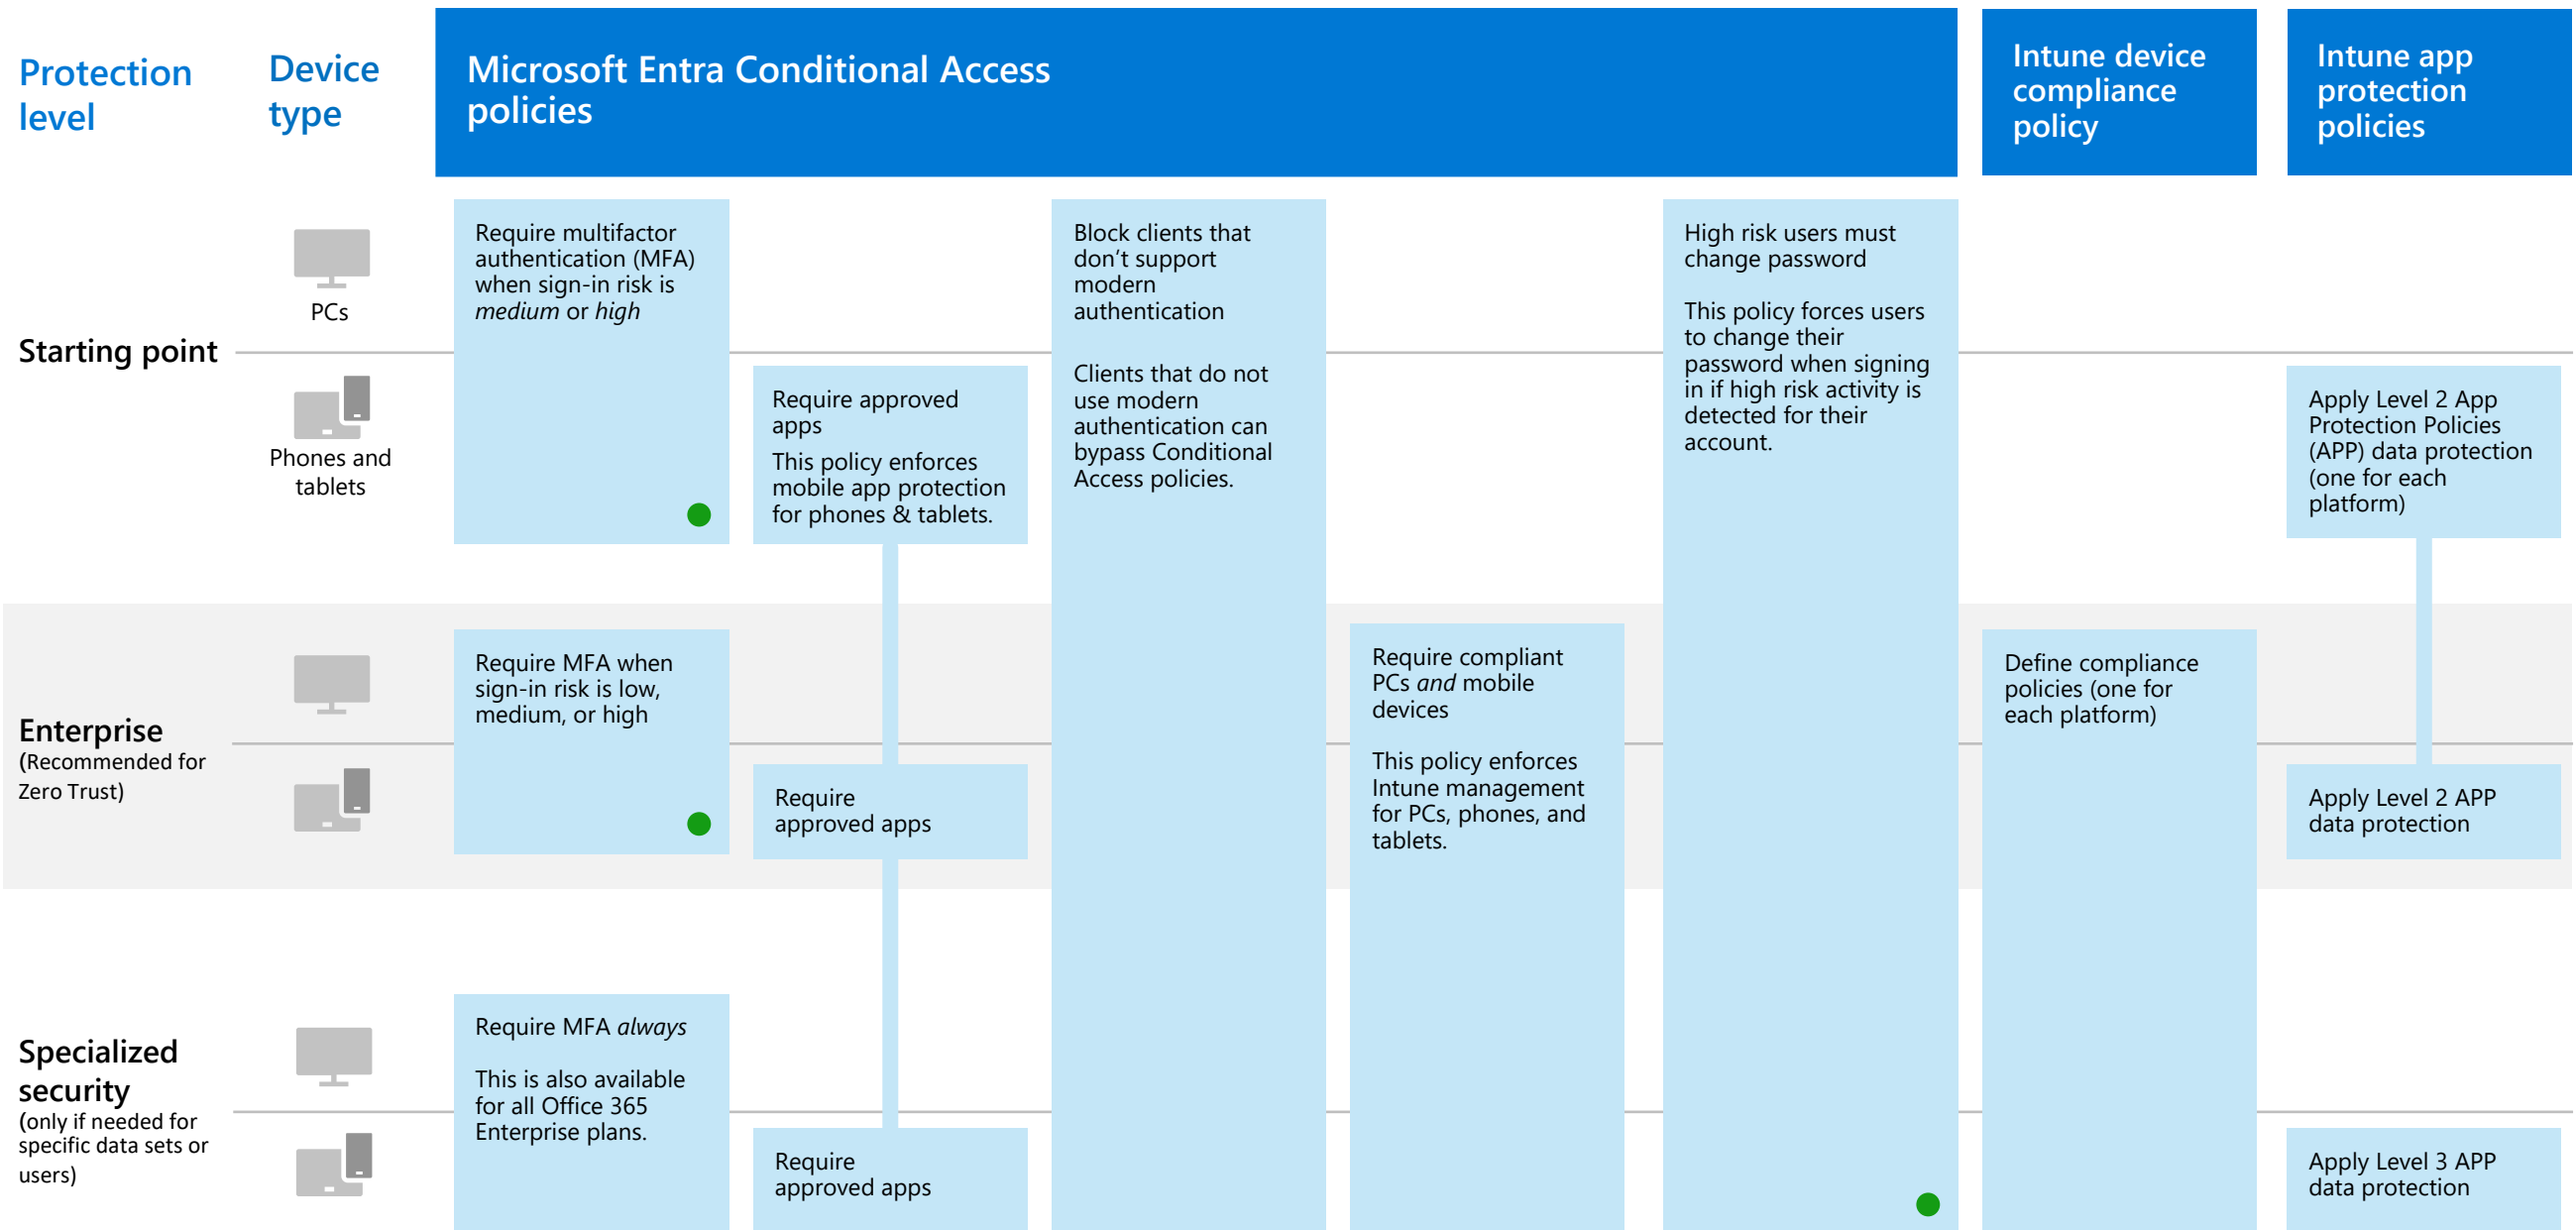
Protection level

Device type

Microsoft Entra Conditional Access policies

Intune device compliance policy

Intune app protection policies

PCs

Starting point

Phones and tablets

Require multifactor authentication (MFA) when sign-in risk is *medium* or *high*

Require approved apps

This policy enforces mobile app protection for phones & tablets.

Block clients that don't support modern authentication

Clients that do not use modern authentication can bypass Conditional Access policies.

High risk users must change password

This policy forces users to change their password when signing in if high risk activity is detected for their account.

Apply Level 2 App Protection Policies (APP) data protection (one for each platform)

Enterprise
(Recommended for Zero Trust)

Require MFA when sign-in risk is low, medium, or high

Require approved apps

Require compliant PCs *and* mobile devices

This policy enforces Intune management for PCs, phones, and tablets.

Define compliance policies (one for each platform)

Apply Level 2 APP data protection

Specialized security
(only if needed for specific data sets or users)

Require MFA *always*

This is also available for all Office 365 Enterprise plans.

Require approved apps

Apply Level 3 APP data protection